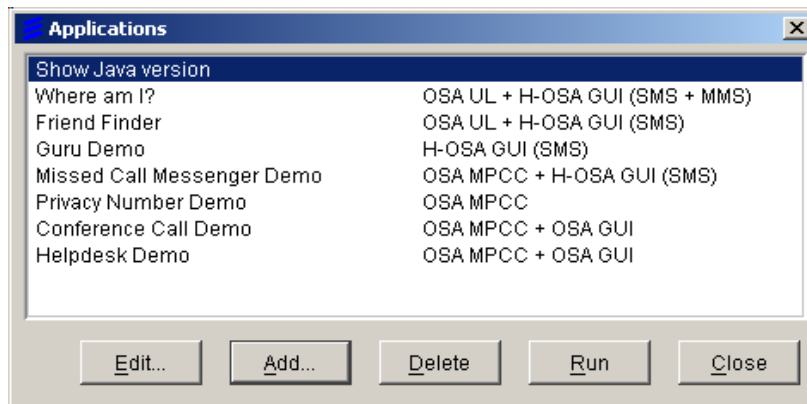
Applications

Show Java version

| | |
|---|---|
| Where am I? | OSA UL + H-OSA GUI (SMS + MMS) |
| Friend Finder | OSA UL + H-OSA GUI (SMS) |
| Guru Demo | H-OSA GUI (SMS) |
| Missed Call Messenger Demo | OSA MPCC + H-OSA GUI (SMS) |
| Privacy Number Demo | OSA MPCC |
| Conference Call Demo | OSA MPCC + OSA GUI |
| Helpdesk Demo | OSA MPCC + OSA GUI |

Edit... Add... Delete Run Close